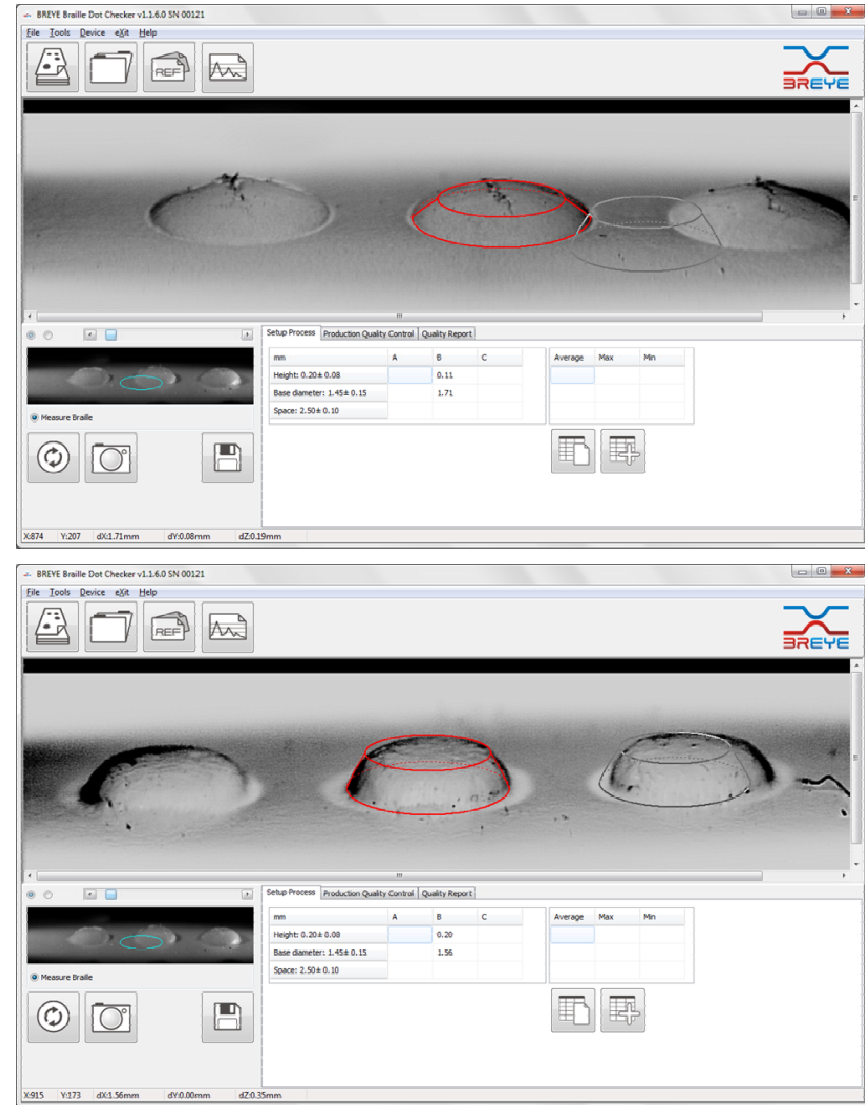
BREYE Braille Dot Checker v1.1.6.0 SN 00121

File Tools Device eXit Help

REF

BREYE

Measure Braille

Setup Process | Production Quality Control | Quality Report

| mm | A | B | C |
|---|---|---|---|
| Height: 0.20± 0.08 | | 0.11 | |
| Base diameter: 1.45± 0.15 | | 1.71 | |
| Space: 2.50± 0.10 | | | |

| Average | Max | Min |
|---|---|---|
| | | |

X:874 Y:207 dX:1.71mm dY:0.08mm dZ:0.19mm

BREYE Braille Dot Checker v1.1.6.0 SN 00121

File Tools Device eXit Help

REF

BREYE

Measure Braille

Setup Process | Production Quality Control | Quality Report

| mm | A | B | C |
|---|---|---|---|
| Height: 0.20± 0.08 | | 0.20 | |
| Base diameter: 1.45± 0.15 | | 1.56 | |
| Space: 2.50± 0.10 | | | |

| Average | Max | Min |
|---|---|---|
| | | |

X:915 Y:173 dX:1.56mm dY:0.00mm dZ:0.35mm